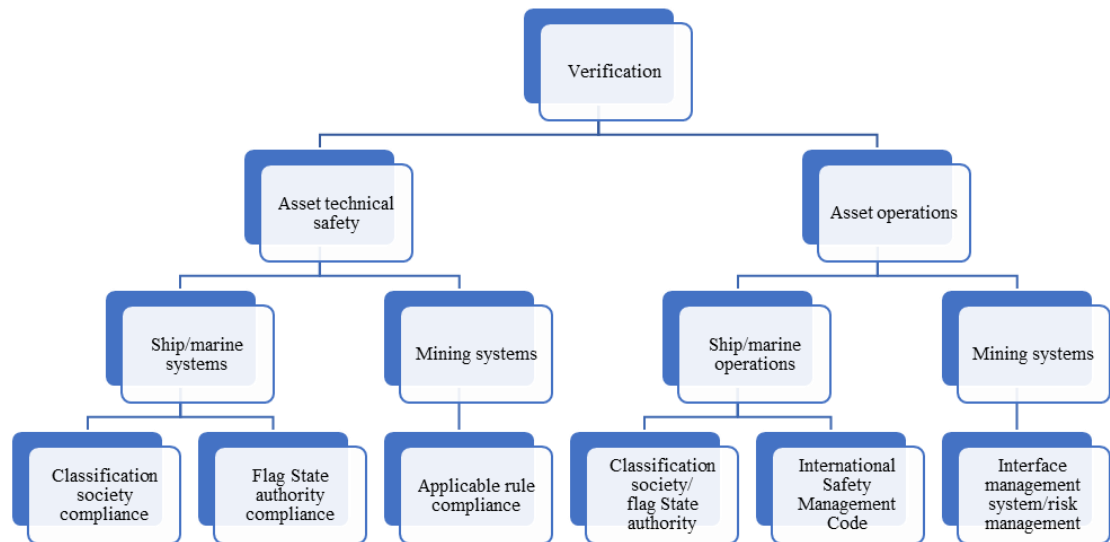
Verification

Asset technical safety

Asset operations

Ship/marine systems

Mining systems

Ship/marine operations

Mining systems

Classification society compliance

Flag State authority compliance

Applicable rule compliance

Classification society/ flag State authority

International Safety Management Code

Interface management system/risk management